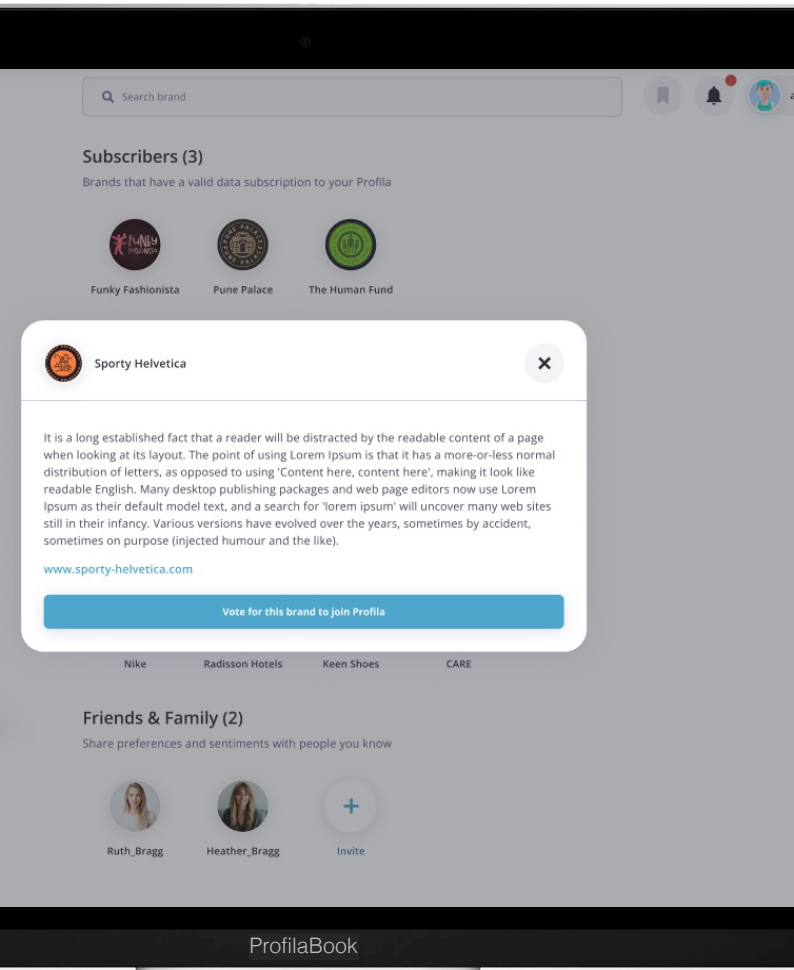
Search brand

Subscribers (3)
Brands that have a valid data subscription to your Profila

Funky Fashionista Pune Palace The Human Fund

Sporty Helvetica

It is a long established fact that a reader will be distracted by the readable content of a page when looking at its layout. The point of using Lorem Ipsum is that it has a more-or-less normal distribution of letters, as opposed to using 'Content here, content here', making it look like readable English. Many desktop publishing packages and web page editors now use Lorem Ipsum as their default model text, and a search for 'lorem ipsum' will uncover many web sites still in their infancy. Various versions have evolved over the years, sometimes by accident, sometimes on purpose (injected humour and the like).

www.sporty-helvetica.com

Vote for this brand to join Profila

Nike Radisson Hotels Keen Shoes CARE

Friends & Family (2)
Share preferences and sentiments with people you know

Ruth_Bragg Heather_Bragg Invite

ProfilaBook